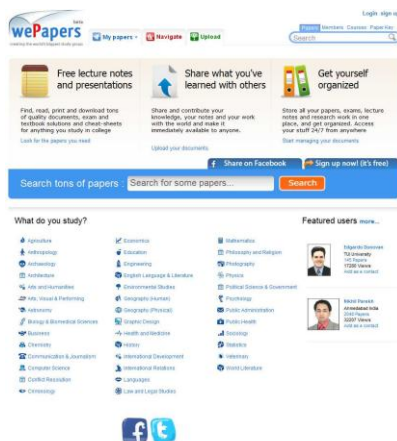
wePapers beta
making the world's largest study group

My papers | Navigate | Upload

Login sign up

Papers Members Courses Paper Key
Search

Free lecture notes and presentations

Find, read, print and download tons of quality documents, exam and textbook solutions and cheat-sheets for anything you study in college

Look for the papers you need

Share what you've learned with others

Share and contribute your knowledge, your notes and your work with the world and make it immediately available to anyone.

Upload your documents

Get yourself organized

Store all your papers, exams, lecture notes and research work in one place, and get organized. Access your stuff 24/7 from anywhere

Start managing your documents

Share on Facebook | Sign up now! (it's free)

Search tons of papers : Search for some papers... Search

What do you study?

Agriculture
Anthropology
Archaeology
Architecture
Arts and Humanities
Arts, Visual & Performing
Astronomy
Biology & Biomedical Sciences
Business
Chemistry
Communication & Journalism
Computer Science
Conflict Resolution
Criminology

Economics
Education
Engineering
English Language & Literature
Environmental Studies
Geography (Human)
Geography (Physical)
Graphic Design
Health and Medicine
History
International Development
International Relations
Languages
Law and Legal Studies

Mathematics
Philosophy and Religion
Photography
Physics
Political Science & Government
Psychology
Public Administration
Public Health
Sociology
Statistics
Veterinary
World Literature

Featured users more...

Edgardo Benivas
TU University
145 Papers
17280 Views
Add as a contact

Rohit Parekh
Ahmedabad India
2440 Papers
22207 Views
Add as a contact